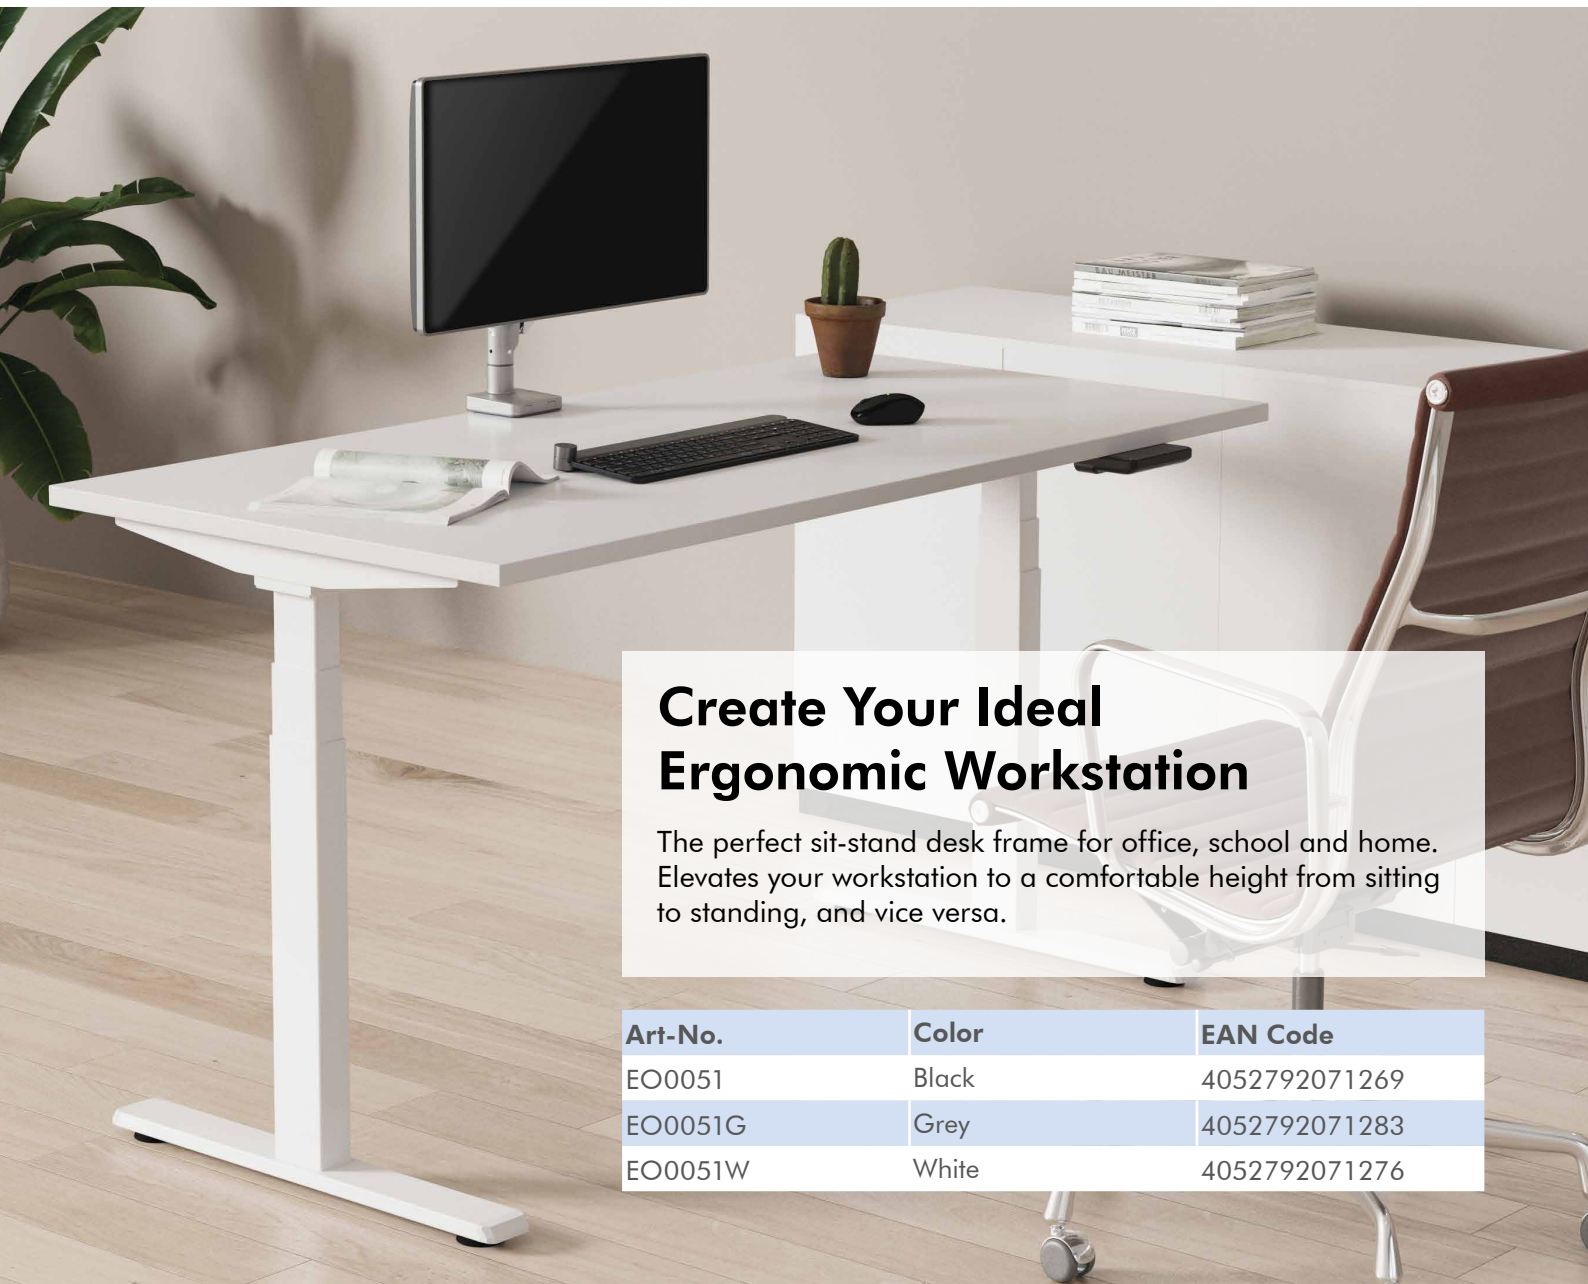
Create Your Ideal Ergonomic Workstation

The perfect sit-stand desk frame for office, school and home. Elevates your workstation to a comfortable height from sitting to standing, and vice versa.

| Art-No. | Color | EAN Code |
|---|---|---|
| EO0051 | Black | 4052792071269 |
| EO0051G | Grey | 4052792071283 |
| EO0051W | White | 4052792071276 |